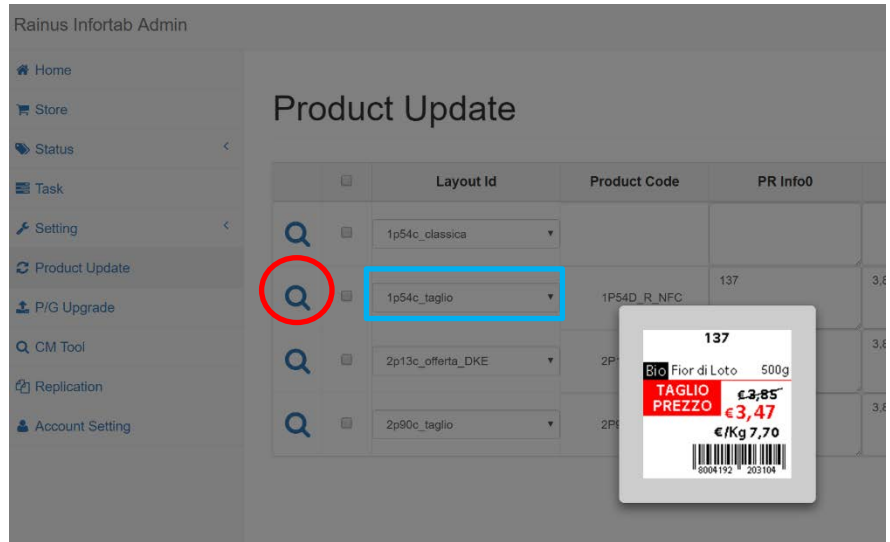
Rainus Infortab Admin

Home
Store
Status
Task
Setting
Product Update
P/G Upgrade
CM Tool
Replication
Account Setting

Product Update

| | | Layout Id | Product Code | PR Info0 | |
|---|---|---|---|---|---|
| | | 1p54c_classica | | | |
| | | 1p54c_taglio | 1P54D_R_NFC | 137 | 3,8 |
| | | 2p13c_offerta_DKE | 2P | | 3,8 |
| | | 2p90c_taglio | 2P | | 3,8 |

137
Bio Fior di Loto 500g
TAGLIO PREZZO
€3,85
€3,47
€/Kg 7,70
8004192 203104